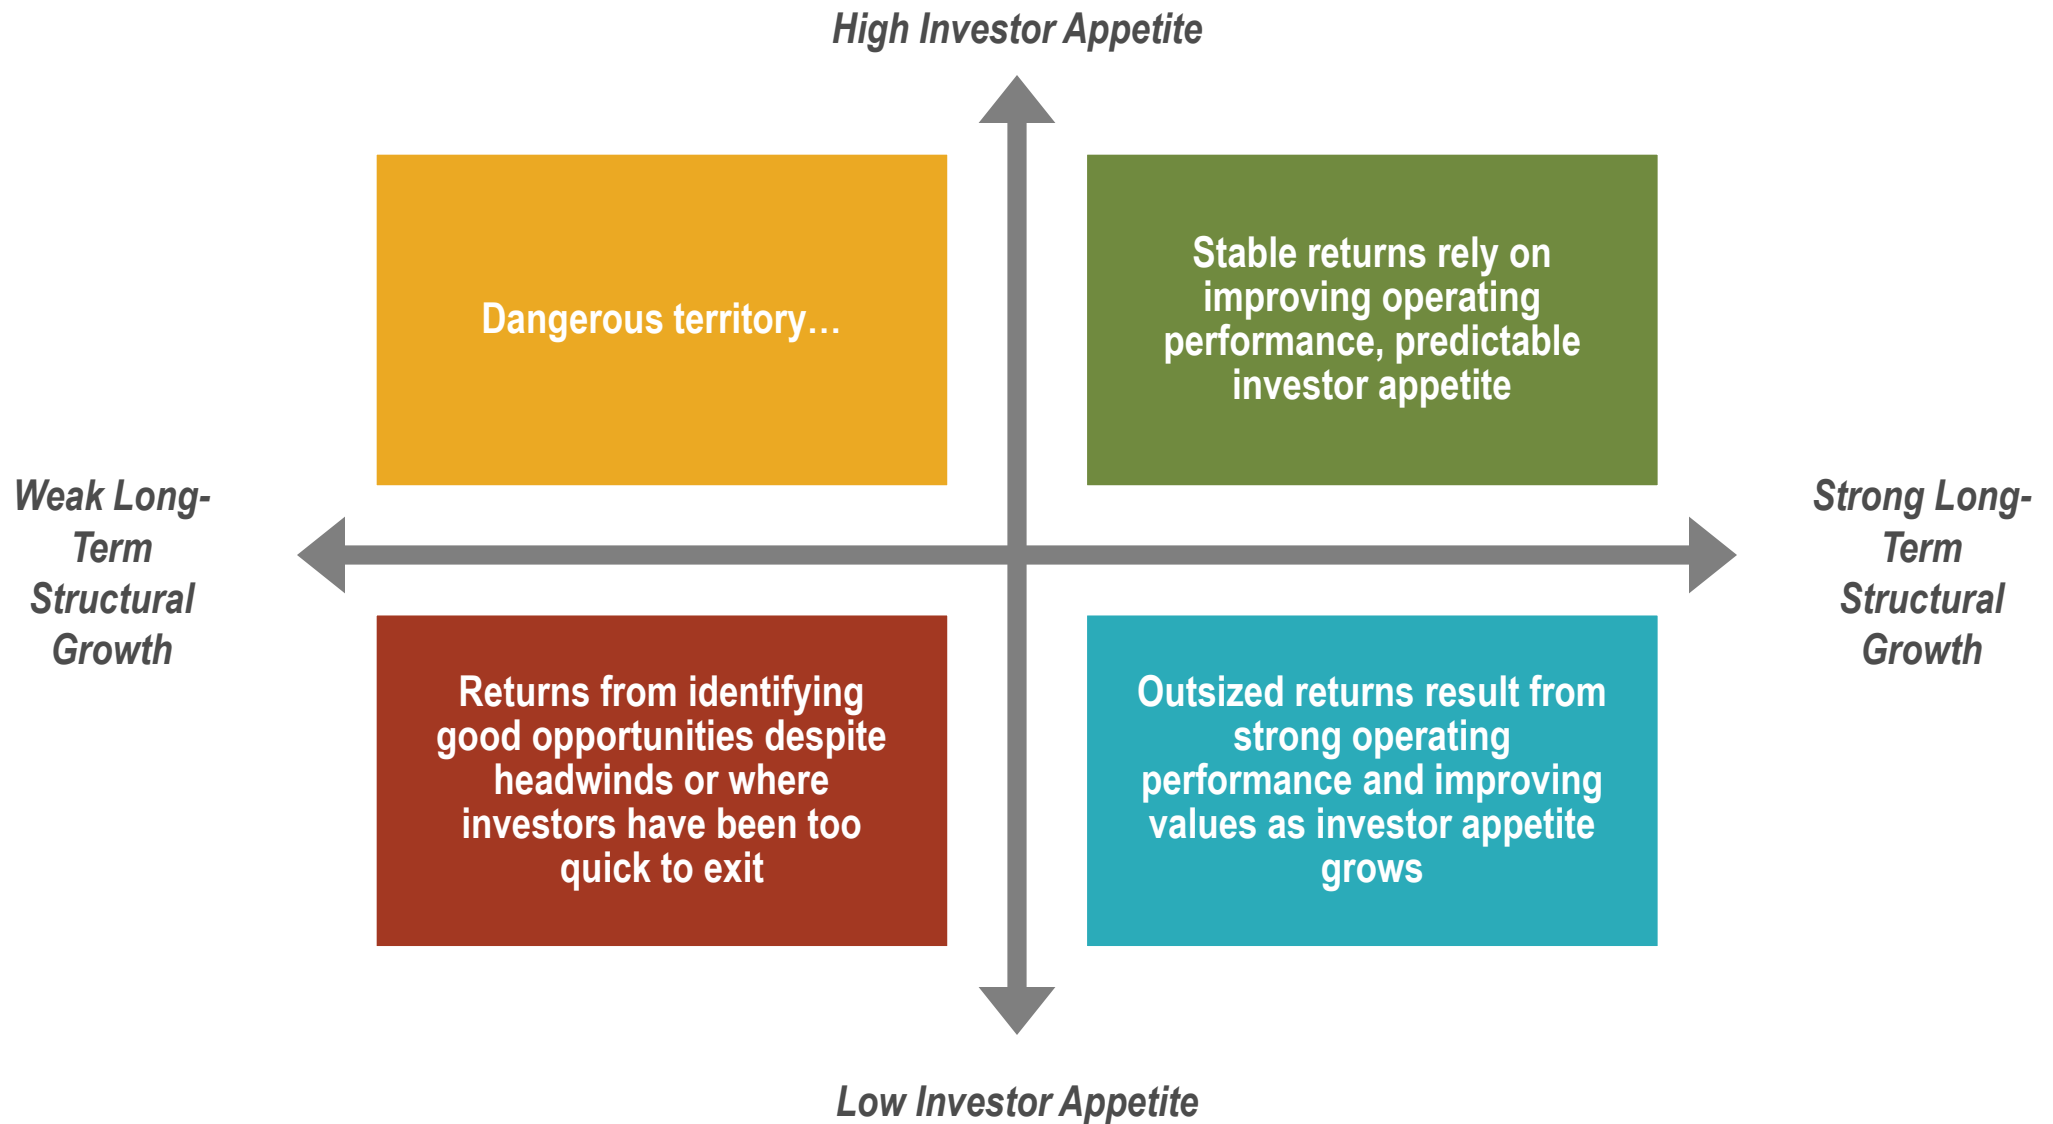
High Investor Appetite

Weak Long-Term Structural Growth

Dangerous territory…

Stable returns rely on improving operating performance, predictable investor appetite

Strong Long-Term Structural Growth

Returns from identifying good opportunities despite headwinds or where investors have been too quick to exit

Outsized returns result from strong operating performance and improving values as investor appetite grows

Low Investor Appetite